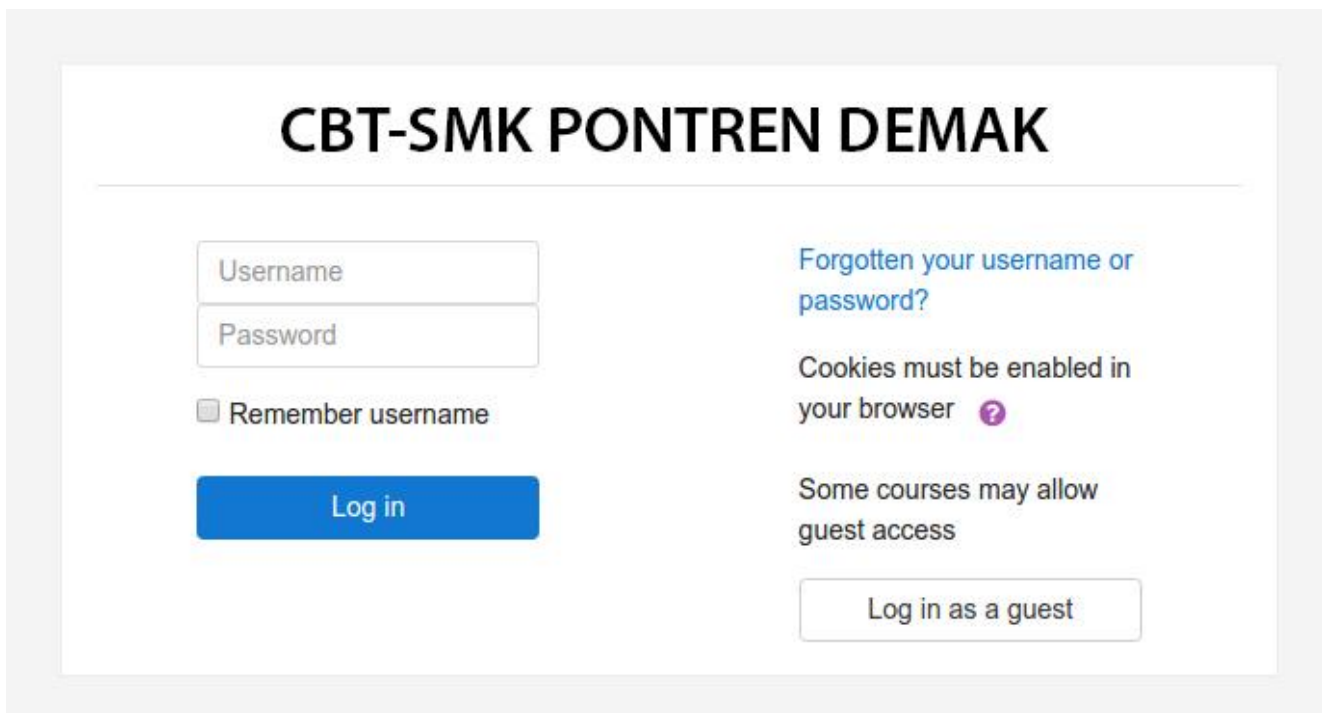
CBT-SMK PONTREN DEMAK

Username

Password

Remember username

Log in

Forgotten your username or password?

Cookies must be enabled in your browser

Some courses may allow guest access

Log in as a guest